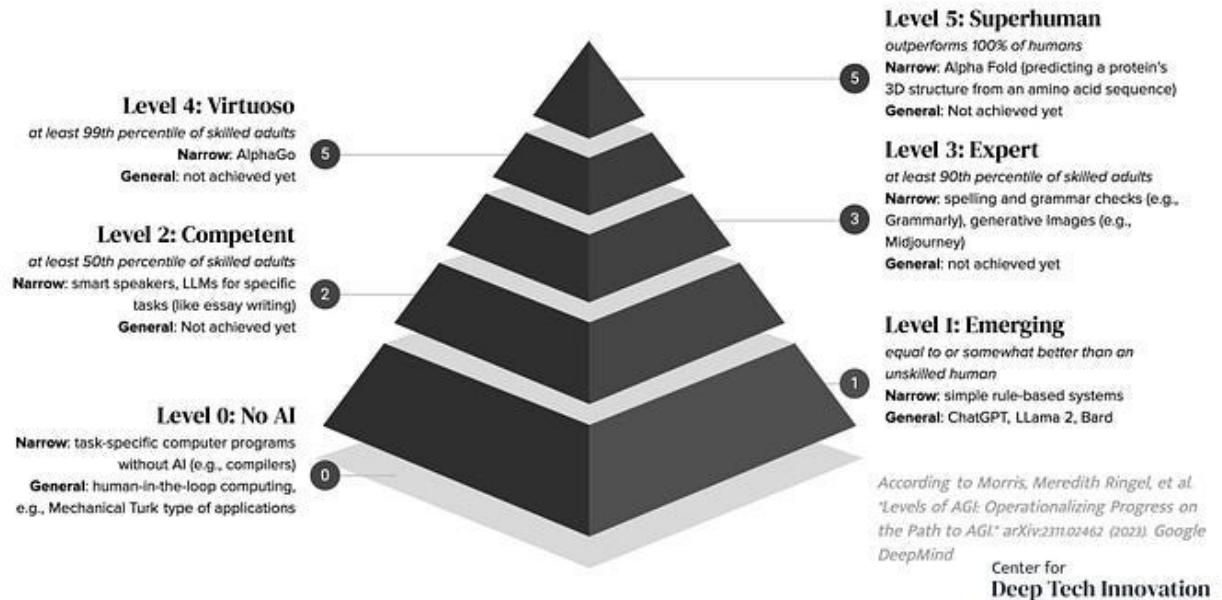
Level 5: Superhuman
outperforms 100% of humans
Narrow: Alpha Fold (predicting a protein's 3D structure from an amino acid sequence)
General: Not achieved yet

5

Level 4: Virtuoso
at least 99th percentile of skilled adults
Narrow: AlphaGo
General: not achieved yet

5

Level 3: Expert
at least 90th percentile of skilled adults
Narrow: spelling and grammar checks (e.g., Grammarly), generative Images (e.g., Midjourney)
General: not achieved yet

3

Level 2: Competent
at least 50th percentile of skilled adults
Narrow: smart speakers, LLMs for specific tasks (like essay writing)
General: Not achieved yet

2

Level 1: Emerging
equal to or somewhat better than an unskilled human
Narrow: simple rule-based systems
General: ChatGPT, LLama 2, Bard

1

Level 0: No AI
Narrow: task-specific computer programs without AI (e.g., compilers)
General: human-in-the-loop computing, e.g., Mechanical Turk type of applications

0

According to Morris, Meredith Ringel, et al. "Levels of AGI: Operationalizing Progress on the Path to AGI." arXiv:2311.02462 (2023). Google DeepMind

Center for
Deep Tech Innovation